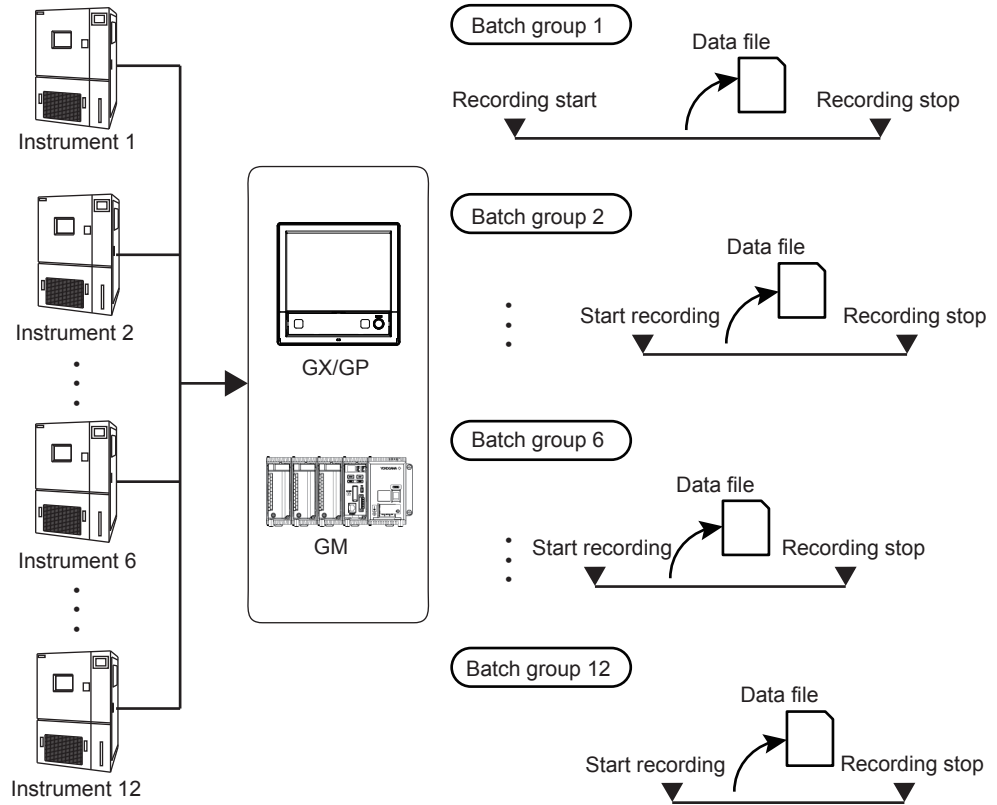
Instrument 1

Instrument 2

Instrument 6

Instrument 12

GX/GP

GM

Batch group 1

Data file

Recording start

Recording stop

Batch group 2

Data file

Start recording

Recording stop

Batch group 6

Data file

Start recording

Recording stop

Batch group 12

Data file

Start recording

Recording stop